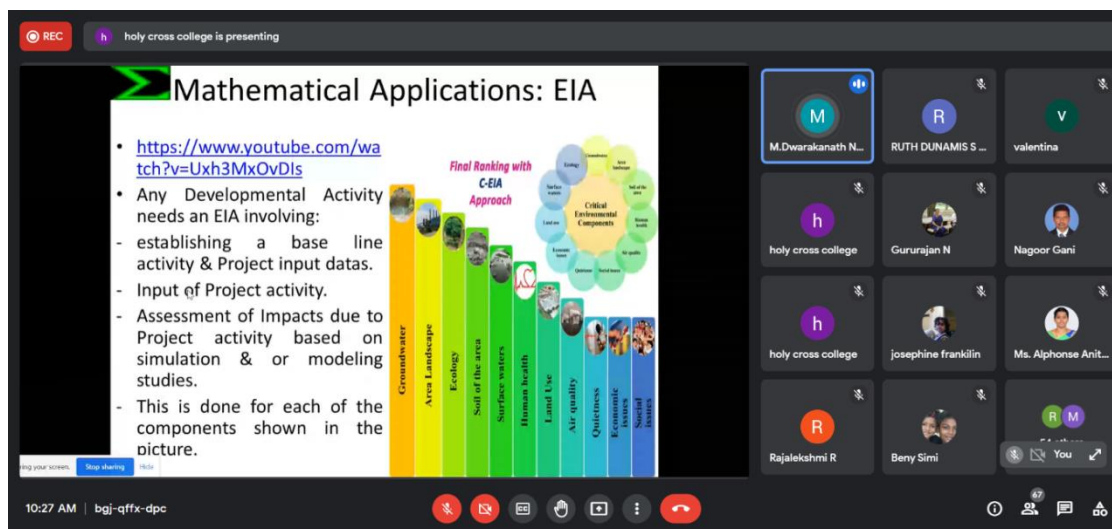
REC

h holy cross college is presenting

Mathematical Applications: EIA

• https://www.youtube.com/watch?v=Uxh3MxOvDls
• Any Developmental Activity needs an EIA involving:
- establishing a base line activity & Project input datas.
- Input of Project activity.
- Assessment of Impacts due to Project activity based on simulation & or modeling studies.
- This is done for each of the components shown in the picture.

Final Ranking with C-EIA Approach

Critical Environmental Components

Groundwater
Area Landscape
Ecology
Soil of the area
Surface waters
Human health
Land Use
Air quality
Quietness
Economic issues
Social issues

ring your screen. Stop sharing Hide

M M.Dwarakanath N...
R RUTH DUNAMIS S ...
V valentina
h holy cross college
Gururajan N
Nagoor Gani
h holy cross college
josephine frankilin
Ms. Alphonse Anit...
R Rajalekshmi R
Beny Simi
R M
You

10:27 AM | bgj-qffx-dpc

67